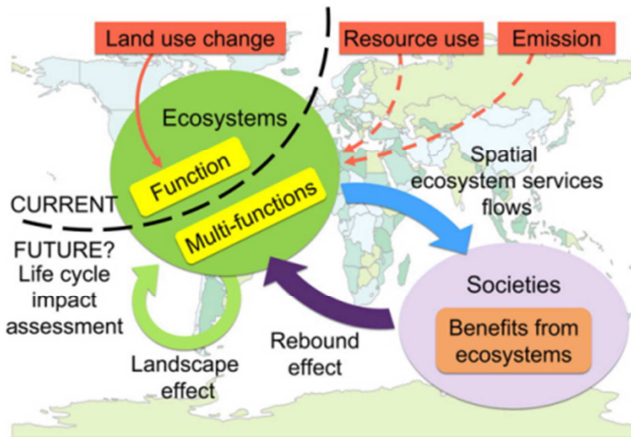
Land use change

Resource use

Emission

Ecosystems

Function

Multi-functions

CURRENT

FUTURE?
Life cycle impact assessment

Spatial ecosystem services flows

Societies

Benefits from ecosystems

Landscape effect

Rebound effect